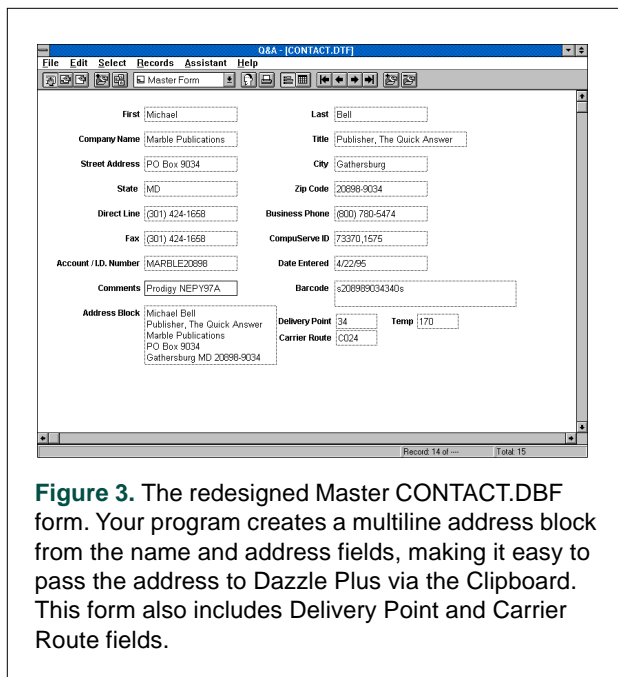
Q&A - [CONTACT.DTF]

File Edit Select Records Assistant Help

Master Form

First Michael

Last Bell

Company Name Marble Publications

Title Publisher, The Quick Answer

Street Address PO Box 9034

City Gathersburg

State MD

Zip Code 20898-9034

Direct Line (301) 424-1658

Business Phone (800) 780-5474

Fax (301) 424-1658

CompuServe ID 73370,1575

Account / I.D. Number MARBLE20898

Date Entered 4/22/95

Comments Prodigy NEPY97A

Barcode s208989034340s

Address Block Michael Bell
Publisher, The Quick Answer
Marble Publications
PO Box 9034
Gathersburg MD 20898-9034

Delivery Point 34

Temp 170

Carrier Route C024

Record: 14 of ---- Total: 15

**Figure 3.** The redesigned Master CONTACT.DBF form. Your program creates a multiline address block from the name and address fields, making it easy to pass the address to Dazzle Plus via the Clipboard. This form also includes Delivery Point and Carrier Route fields.